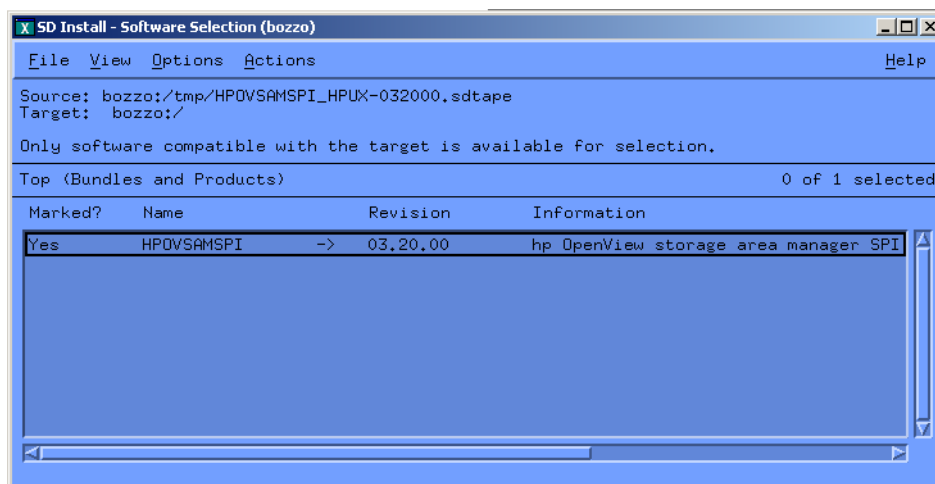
SD Install - Software Selection (bozzo)

File View Options Actions Help

Source: bozzo:/tmp/HPOVSAMSPI_HPUX-032000.sdtape
Target: bozzo:/

Only software compatible with the target is available for selection.

Top (Bundles and Products) 0 of 1 selected

| Marked? | Name | | Revision | Information |
|---|---|---|---|---|
| Yes | HPOVSAMSPI | -> | 03.20.00 | hp OpenView storage area manager SPI |